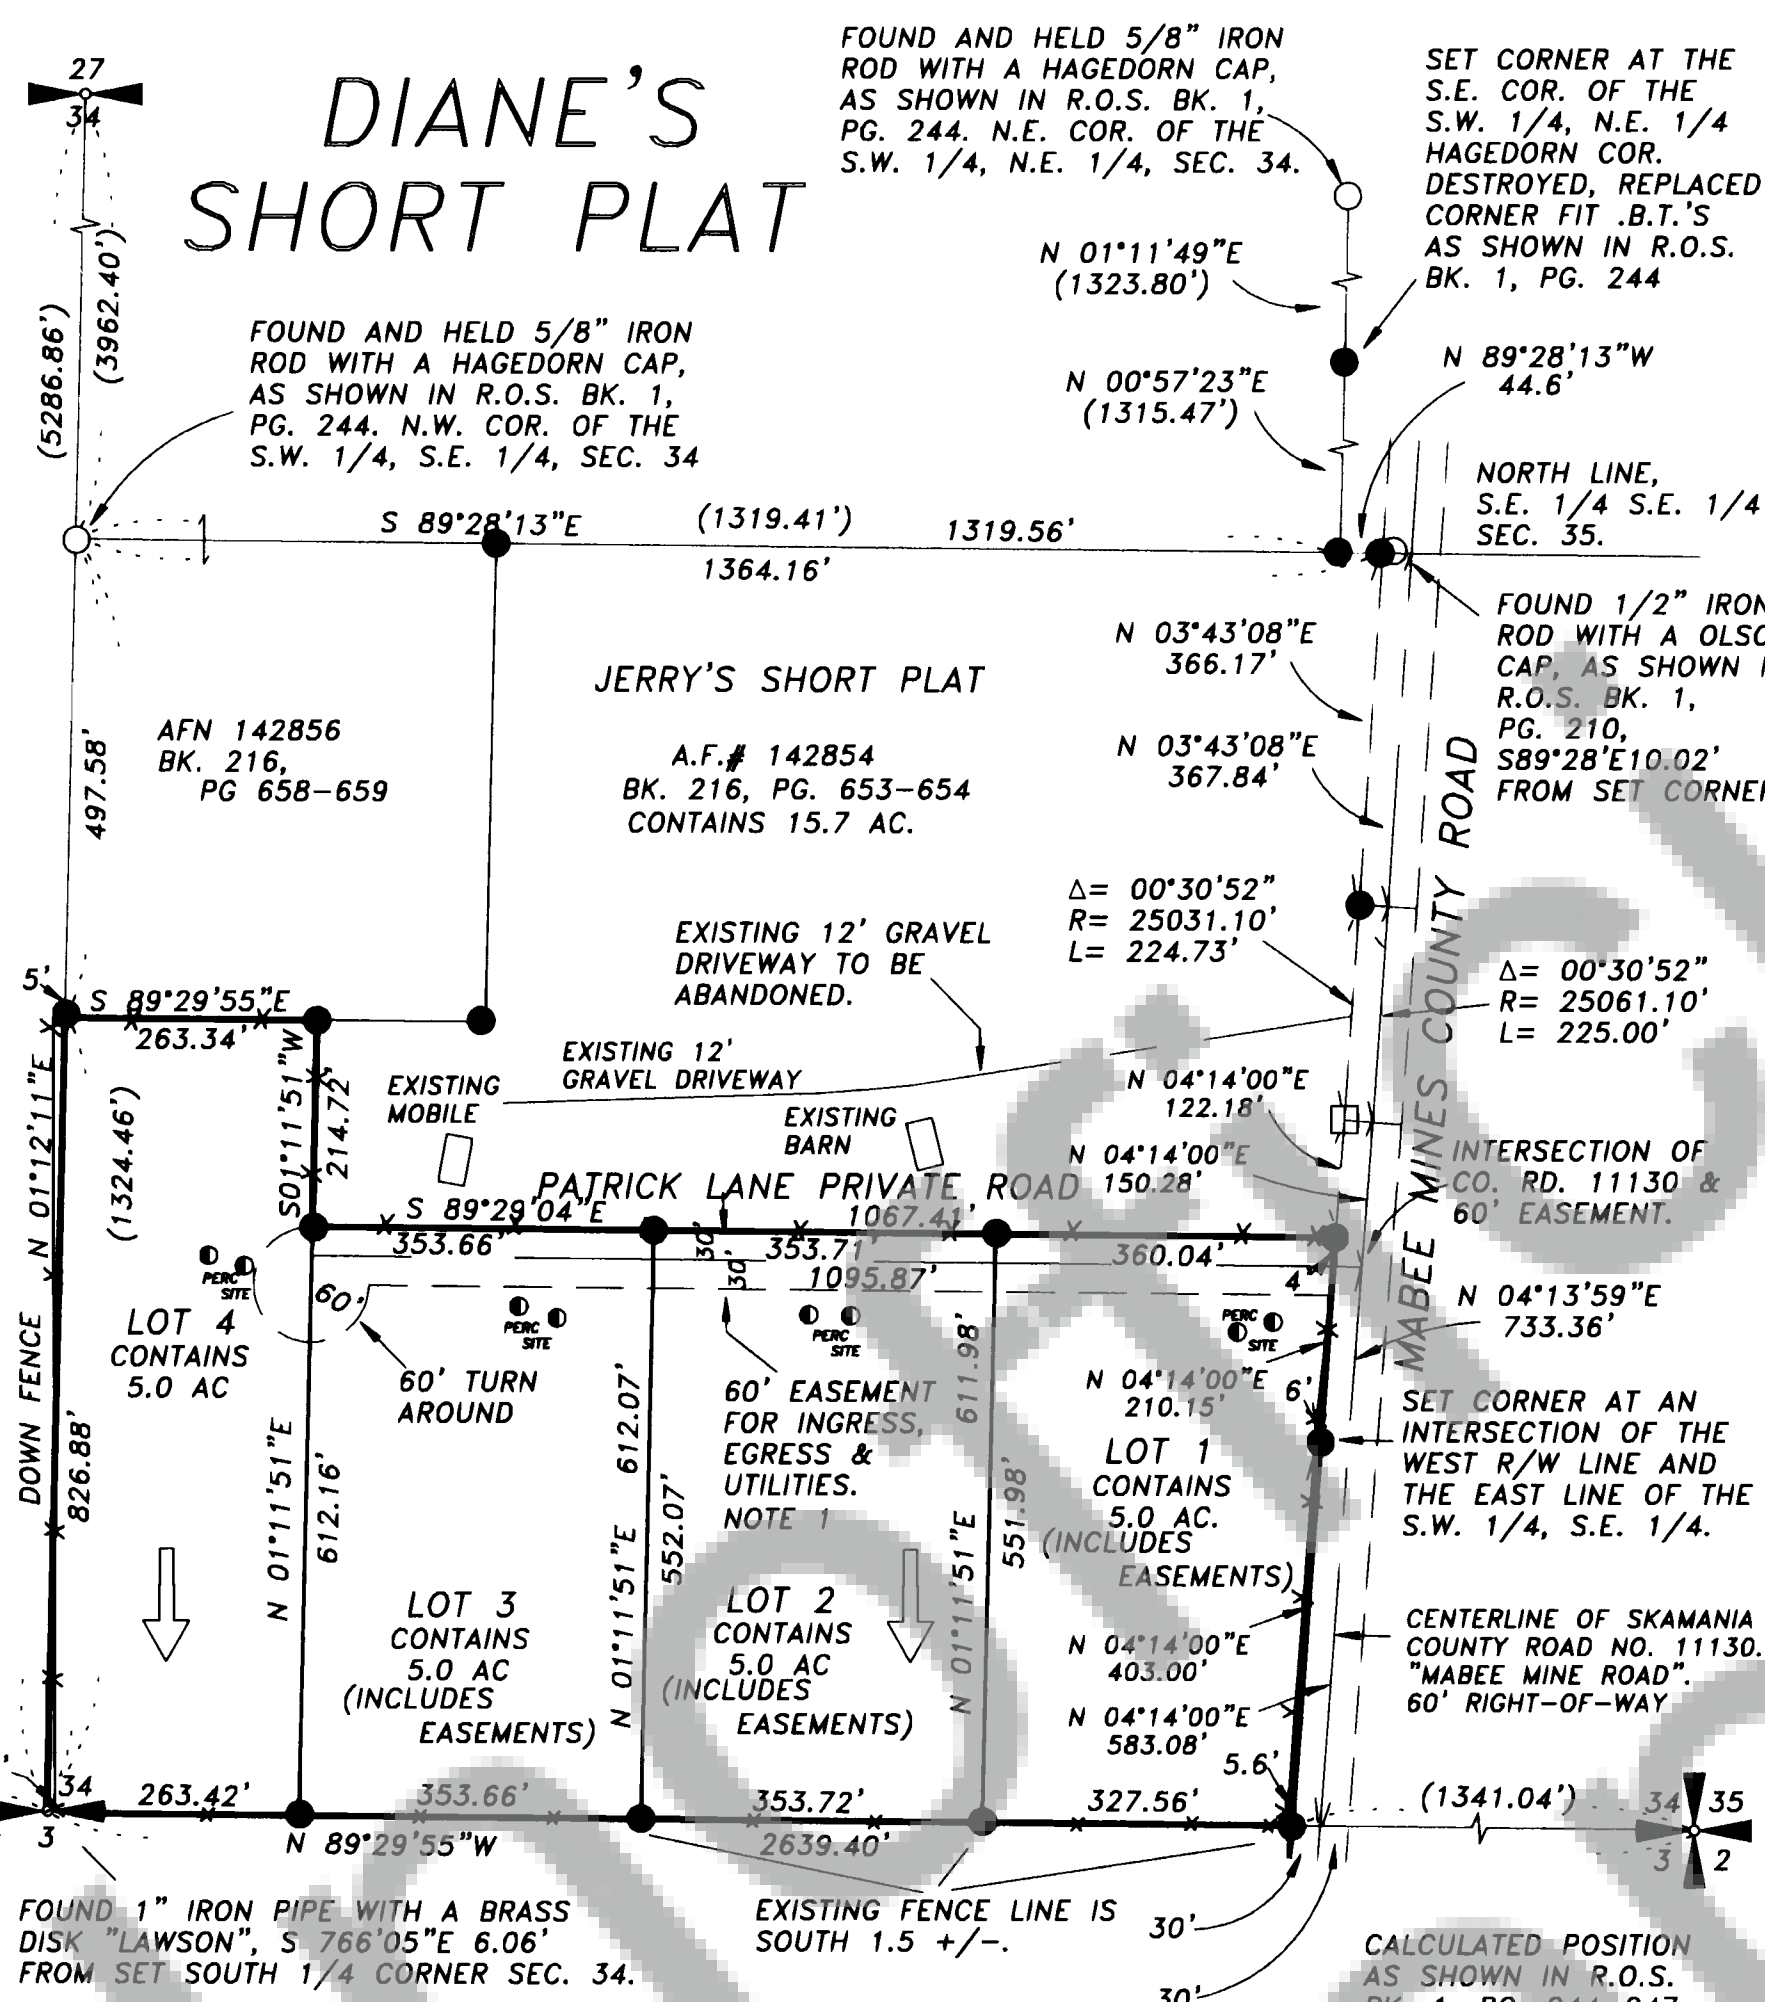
27
34

DIANE'S SHORT PLAT

FOUND AND HELD 5/8" IRON ROD WITH A HAGEDORN CAP, AS SHOWN IN R.O.S. BK. 1, PG. 244. N.E. COR. OF THE S.W. 1/4, N.E. 1/4, SEC. 34.

SET CORNER AT THE S.E. COR. OF THE S.W. 1/4, N.E. 1/4 HAGEDORN COR. DESTROYED, REPLACED CORNER FIT .B.T.'S AS SHOWN IN R.O.S. BK. 1, PG. 244

N 01°11'49"E (1323.80')

N 00°57'23"E (1315.47')

N 89°28'13"W 44.6'

(5286.86')

(3962.40')

FOUND AND HELD 5/8" IRON ROD WITH A HAGEDORN CAP, AS SHOWN IN R.O.S. BK. 1, PG. 244. N.W. COR. OF THE S.W. 1/4, S.E. 1/4, SEC. 34

NORTH LINE, S.E. 1/4 S.E. 1/4 SEC. 35.

S 89°28'13"E (1319.41') 1319.56'

1364.16'

FOUND 1/2" IRON ROD WITH A OLSO CAP, AS SHOWN I R.O.S. BK. 1, PG. 210, S89°28'E10.02' FROM SET CORNE

N 03°43'08"E 366.17'

JERRY'S SHORT PLAT

AFN 142856 BK. 216, PG 658-659

A.F.# 142854 BK. 216, PG. 653-654 CONTAINS 15.7 AC.

N 03°43'08"E 367.84'

497.58'

MABEE MINES COUNTY ROAD

Δ= 00°30'52" R= 25031.10' L= 224.73'

EXISTING 12' GRAVEL DRIVEWAY TO BE ABANDONED.

Δ= 00°30'52" R= 25061.10' L= 225.00'

5'

S 89°29'55"E 263.34'

EXISTING 12' GRAVEL DRIVEWAY

EXISTING MOBILE

N 04°14'00"E 122.18'

EXISTING BARN

S01°11'51"W 214.72'

(1324.46')

N 01°12'11"E

INTERSECTION OF CO. RD. 11130 & 60' EASEMENT.

N 04°14'00"E 150.28'

PATRICK LANE PRIVATE ROAD

S 89°29'04"E 1067.41'

353.66' 353.71' 360.04'

30' 30'

1095.87'

4'

PERC SITE

LOT 4 CONTAINS 5.0 AC

60'

PERC SITE

PERC SITE

PERC SITE

N 04°13'59"E 733.36'

60' TURN AROUND

60' EASEMENT FOR INGRESS, EGRESS & UTILITIES. NOTE 1

611.98'

N 04°14'00"E 210.15'

6'

SET CORNER AT AN INTERSECTION OF THE WEST R/W LINE AND THE EAST LINE OF THE S.W. 1/4, S.E. 1/4.

DOWN FENCE

826.88'

N 01°11'51"E

612.16'

612.07'

552.07'

LOT 1 CONTAINS 5.0 AC. (INCLUDES EASEMENTS)

N 01°11'51"E

551.98'

LOT 3 CONTAINS 5.0 AC (INCLUDES EASEMENTS)

N 01°11'51"E

LOT 2 CONTAINS 5.0 AC (INCLUDES EASEMENTS)

CENTERLINE OF SKAMANIA COUNTY ROAD NO. 11130. "MABEE MINE ROAD". 60' RIGHT-OF-WAY

N 04°14'00"E 403.00'

N 04°14'00"E 583.08'

5.6'

34

263.42' 353.66' 353.72' 327.56'

(1341.04')

34 35

3 2

3

N 89°29'55"W 2639.40'

FOUND 1" IRON PIPE WITH A BRASS DISK "LAWSON", S 76°6'05"E 6.06' FROM SET SOUTH 1/4 CORNER SEC. 34.

EXISTING FENCE LINE IS SOUTH 1.5 +/-.

30'

30'

CALCULATED POSITION AS SHOWN IN R.O.S. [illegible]